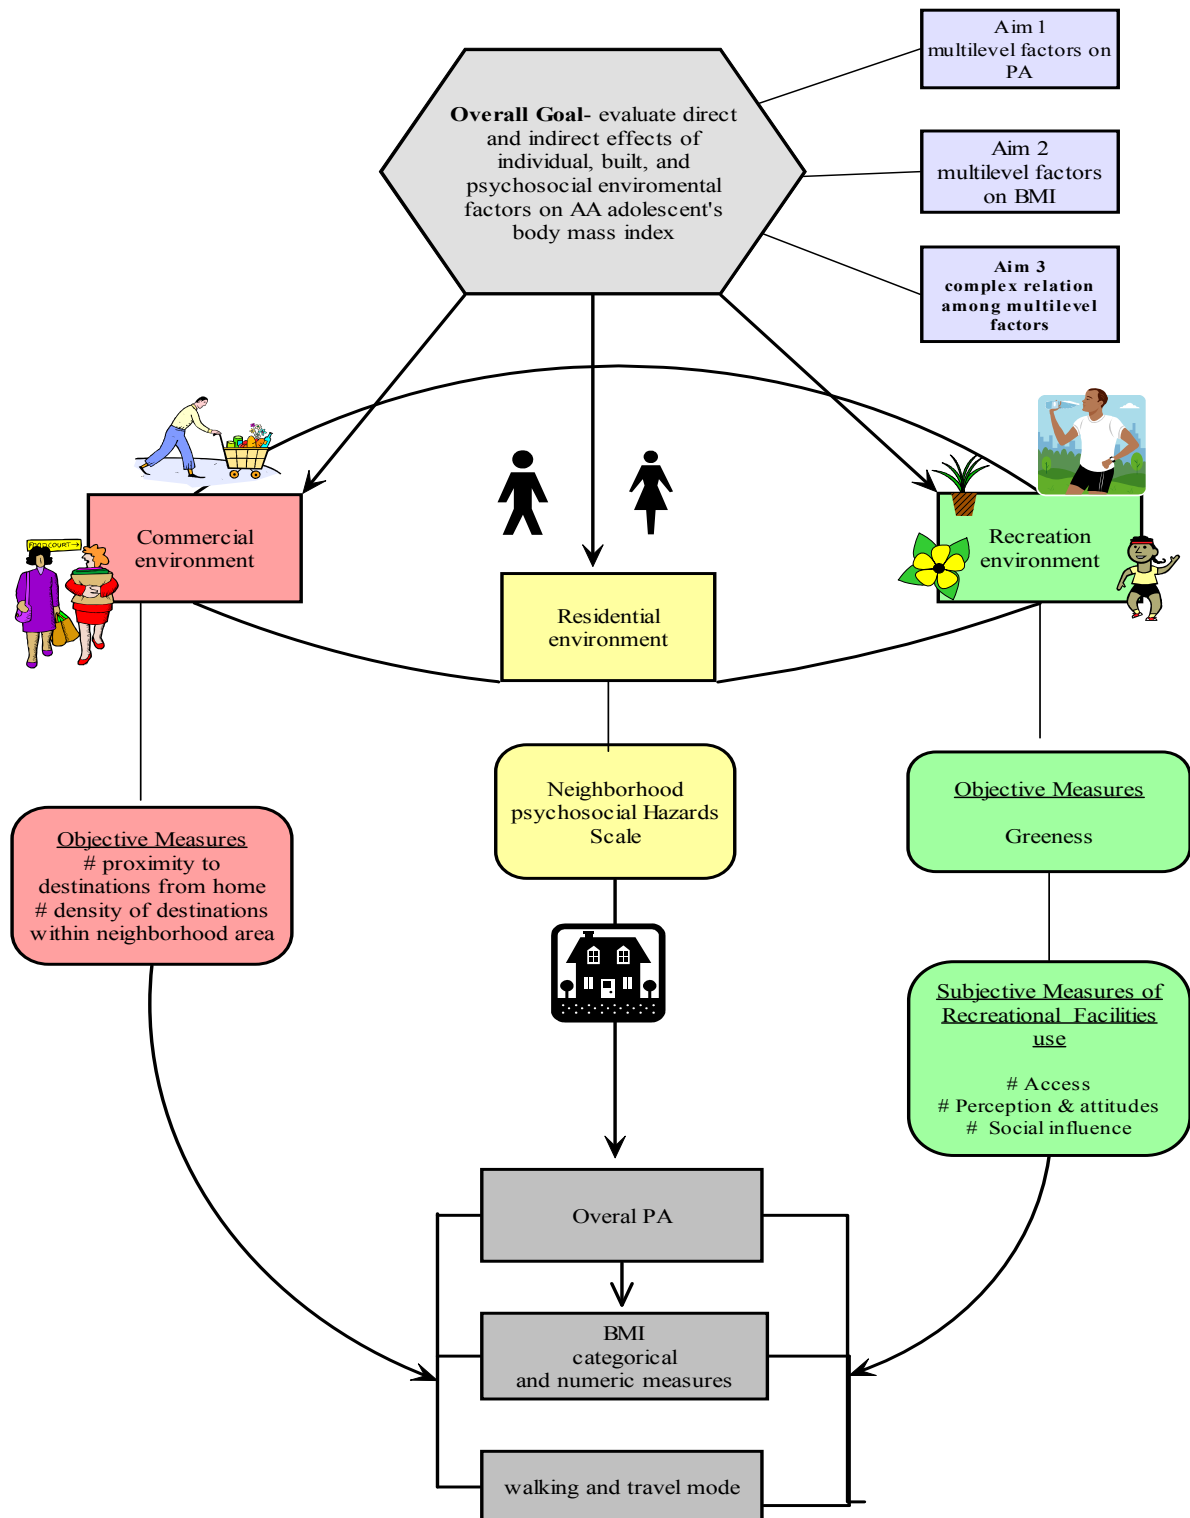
Aim 1
multilevel factors on PA

Overall Goal- evaluate direct and indirect effects of individual, built, and psychosocial enviromental factors on AA adolescent's body mass index

Aim 2
multilevel factors on BMI

Aim 3
complex relation among multilevel factors

FOOD COURT

Commercial environment

Residential environment

Recreation environment

Neighborhood psychosocial Hazards Scale

Objective Measures

Greeness

Objective Measures
# proximity to destinations from home
# density of destinations within neighborhood area

Subjective Measures of Recreational Facilities use

# Access
# Perception & attitudes
# Social influence

Overal PA

BMI
categorical
and numeric measures

walking and travel mode